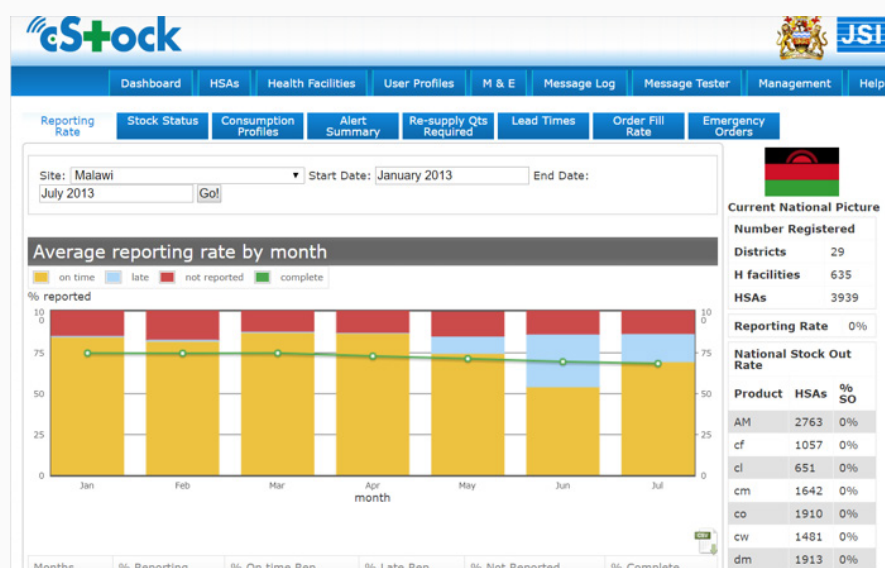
cStock

JSI

Dashboard HSAs Health Facilities User Profiles M & E Message Log Message Tester Management Help

Reporting Rate | Stock Status | Consumption Profiles | Alert Summary | Re-supply Qts Required | Lead Times | Order Fill Rate | Emergency Orders

Site: Malawi Start Date: January 2013 End Date: July 2013 Go!

Average reporting rate by month

on time late not reported complete

% reported

100
75
50
25
0

Jan Feb Mar Apr May Jun Jul

month

Current National Picture

| Number Registered | |
|---|---|
| Districts | 29 |
| H facilities | 635 |
| HSAs | 3939 |

Reporting Rate 0%

National Stock Out Rate

| Product | HSAs | % SO |
|---|---|---|
| AM | 2763 | 0% |
| cf | 1057 | 0% |
| cl | 651 | 0% |
| cm | 1642 | 0% |
| co | 1910 | 0% |
| cw | 1481 | 0% |
| dm | 1913 | 0% |

Months % Reporting % On time Rep % Late Rep % Not Reported % Complete